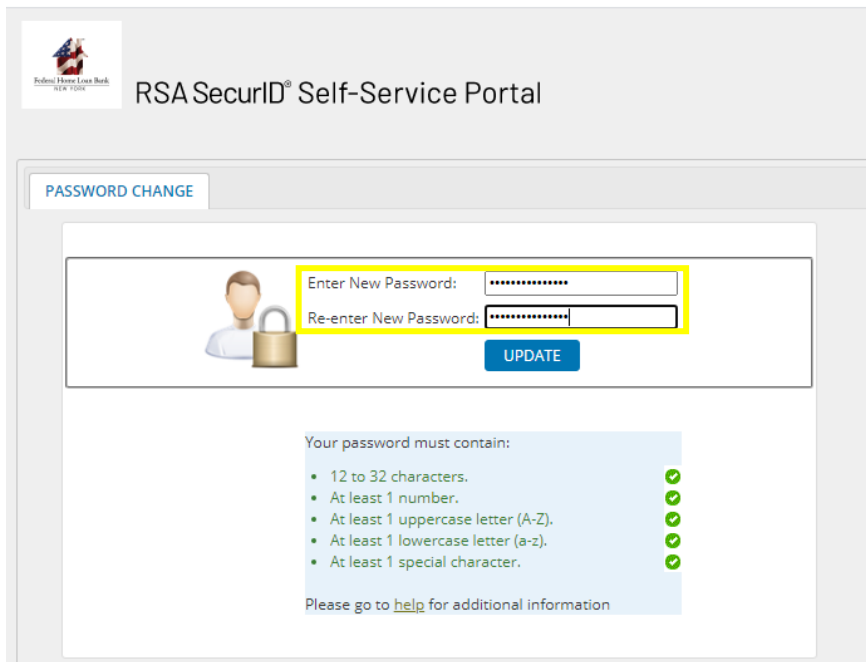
Federal Home Loan Bank
NEW YORK

RSA SecurID® Self-Service Portal

PASSWORD CHANGE

Enter New Password: •••••••••••••••

Re-enter New Password: •••••••••••••••

UPDATE

Your password must contain:

- 12 to 32 characters.
- At least 1 number.
- At least 1 uppercase letter (A-Z).
- At least 1 lowercase letter (a-z).
- At least 1 special character.

Please go to help for additional information